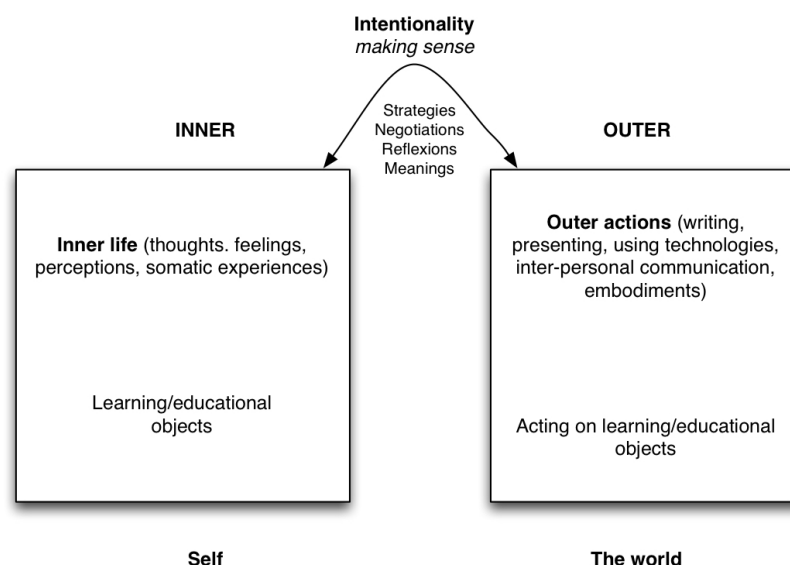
**Intentionality**
*making sense*

Strategies
Negotiations
Reflexions
Meanings

**INNER**

**OUTER**

**Inner life** (thoughts. feelings, perceptions, somatic experiences)

Learning/educational objects

**Outer actions** (writing, presenting, using technologies, inter-personal communication, embodiments)

Acting on learning/educational objects

**Self**

**The world**